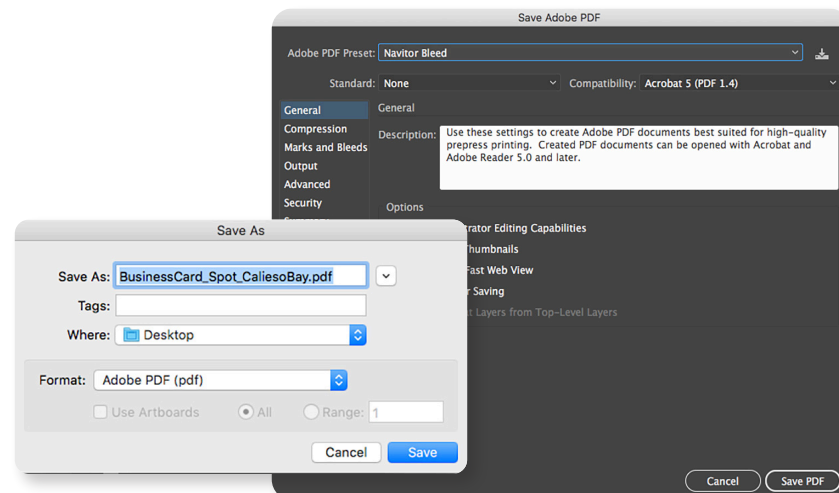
Save Adobe PDF

Adobe PDF Preset: Navitor Bleed

Standard: None

Compatibility: Acrobat 5 (PDF 1.4)

General
Compression
Marks and Bleeds
Output
Advanced
Security
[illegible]

General

Description: Use these settings to create Adobe PDF documents best suited for high-quality prepress printing. Created PDF documents can be opened with Acrobat and Adobe Reader 5.0 and later.

Options

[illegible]rator Editing Capabilities
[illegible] Thumbnails
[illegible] Fast Web View
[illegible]r Saving
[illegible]t Layers from Top-Level Layers

Cancel
Save PDF

Save As

Save As: BusinessCard_Spot_CaliesoBay.pdf

Tags:

Where: Desktop

Format: Adobe PDF (pdf)

Use Artboards
All
Range: 1

Cancel
Save